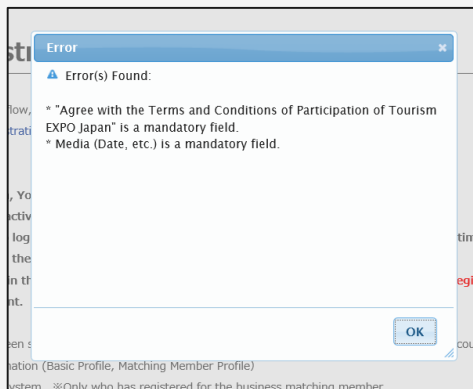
stı

Error ×

Error(s) Found:

* "Agree with the Terms and Conditions of Participation of Tourism EXPO Japan" is a mandatory field.
* Media (Date, etc.) is a mandatory field.

OK

flow,
tratio

, Yo
activ
log
the
in th
nt.

tim
egi

een s
nation (Basic Profile, Matching Member Profile)
cou

ystem. ※Only who has registered for the business matching member